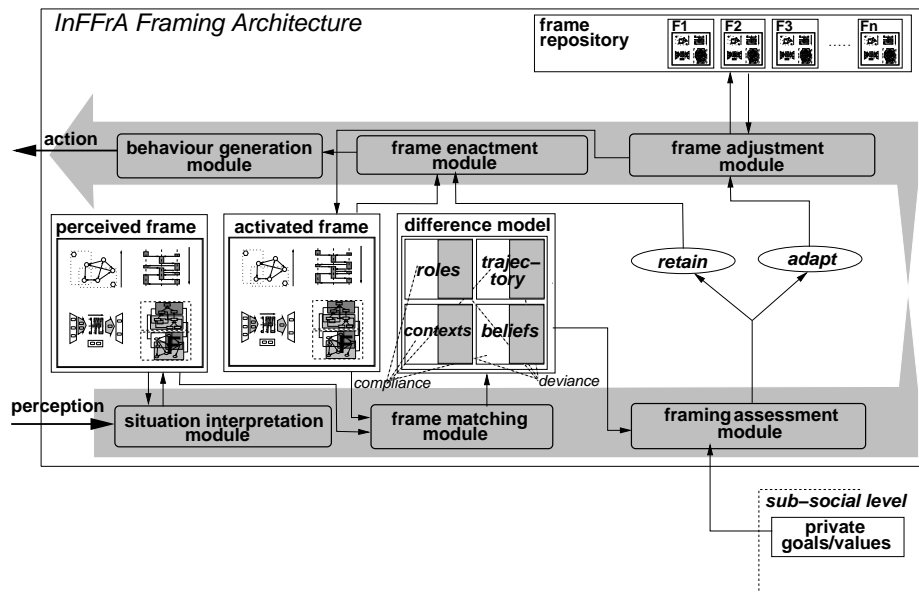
InFFrA Framing Architecture

frame repository

F1

F2

F3

.....

Fn

action

behaviour generation module

frame enactment module

frame adjustment module

perceived frame

activated frame

difference model

roles

trajectory

contexts

beliefs

retain

adapt

compliance

deviance

perception

situation interpretation module

frame matching module

framing assessment module

sub–social level

private goals/values